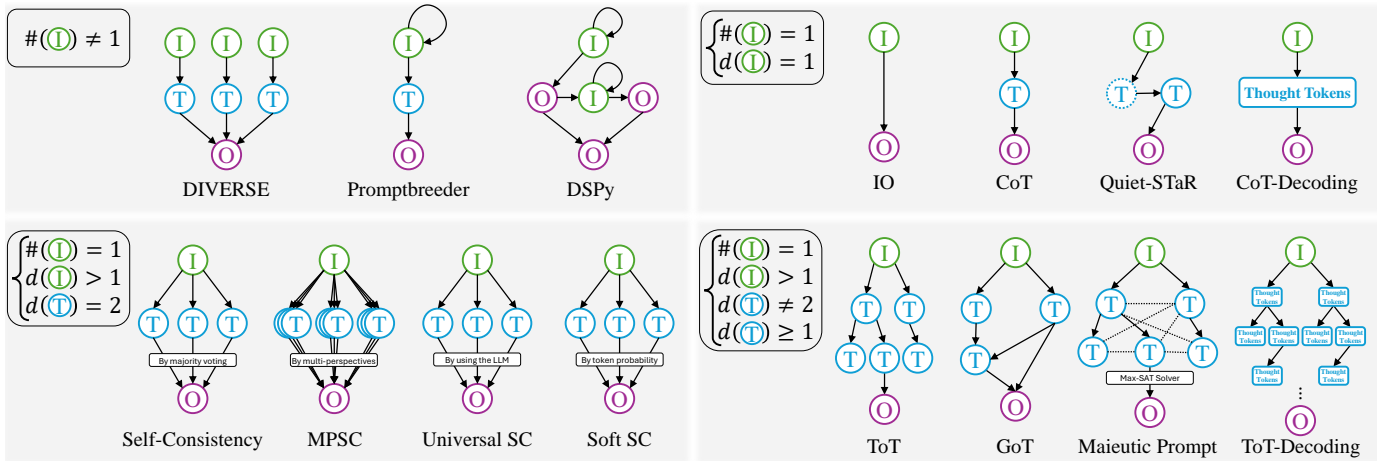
$\#(\text{I}) \neq 1$

I I I
T T T
O
DIVERSE

I
T
O
Promptbreeder

I
O I O
O
DSPy

$\begin{cases} \#(\text{I}) = 1 \\ d(\text{I}) = 1 \end{cases}$

I
O
IO

I
T
O
CoT

I
T T
O
Quiet-STaR

I
Thought Tokens
O
CoT-Decoding

$\begin{cases} \#(\text{I}) = 1 \\ d(\text{I}) > 1 \\ d(\text{T}) = 2 \end{cases}$

I
T T T
By majority voting
O
Self-Consistency

I
T T T
By multi-perspectives
O
MPSC

I
T T T
By using the LLM
O
Universal SC

I
T T T
By token probability
O
Soft SC

$\begin{cases} \#(\text{I}) = 1 \\ d(\text{I}) > 1 \\ d(\text{T}) \neq 2 \\ d(\text{T}) \geq 1 \end{cases}$

I
T T
T T T
O
ToT

I
T T
T
O
GoT

I
T T
T T T
Max-SAT Solver
O
Maieutic Prompt

I
Thought Tokens Thought Tokens
Thought Tokens Thought Tokens Thought Tokens Thought Tokens
Thought Tokens Thought Tokens
⋮
O
ToT-Decoding